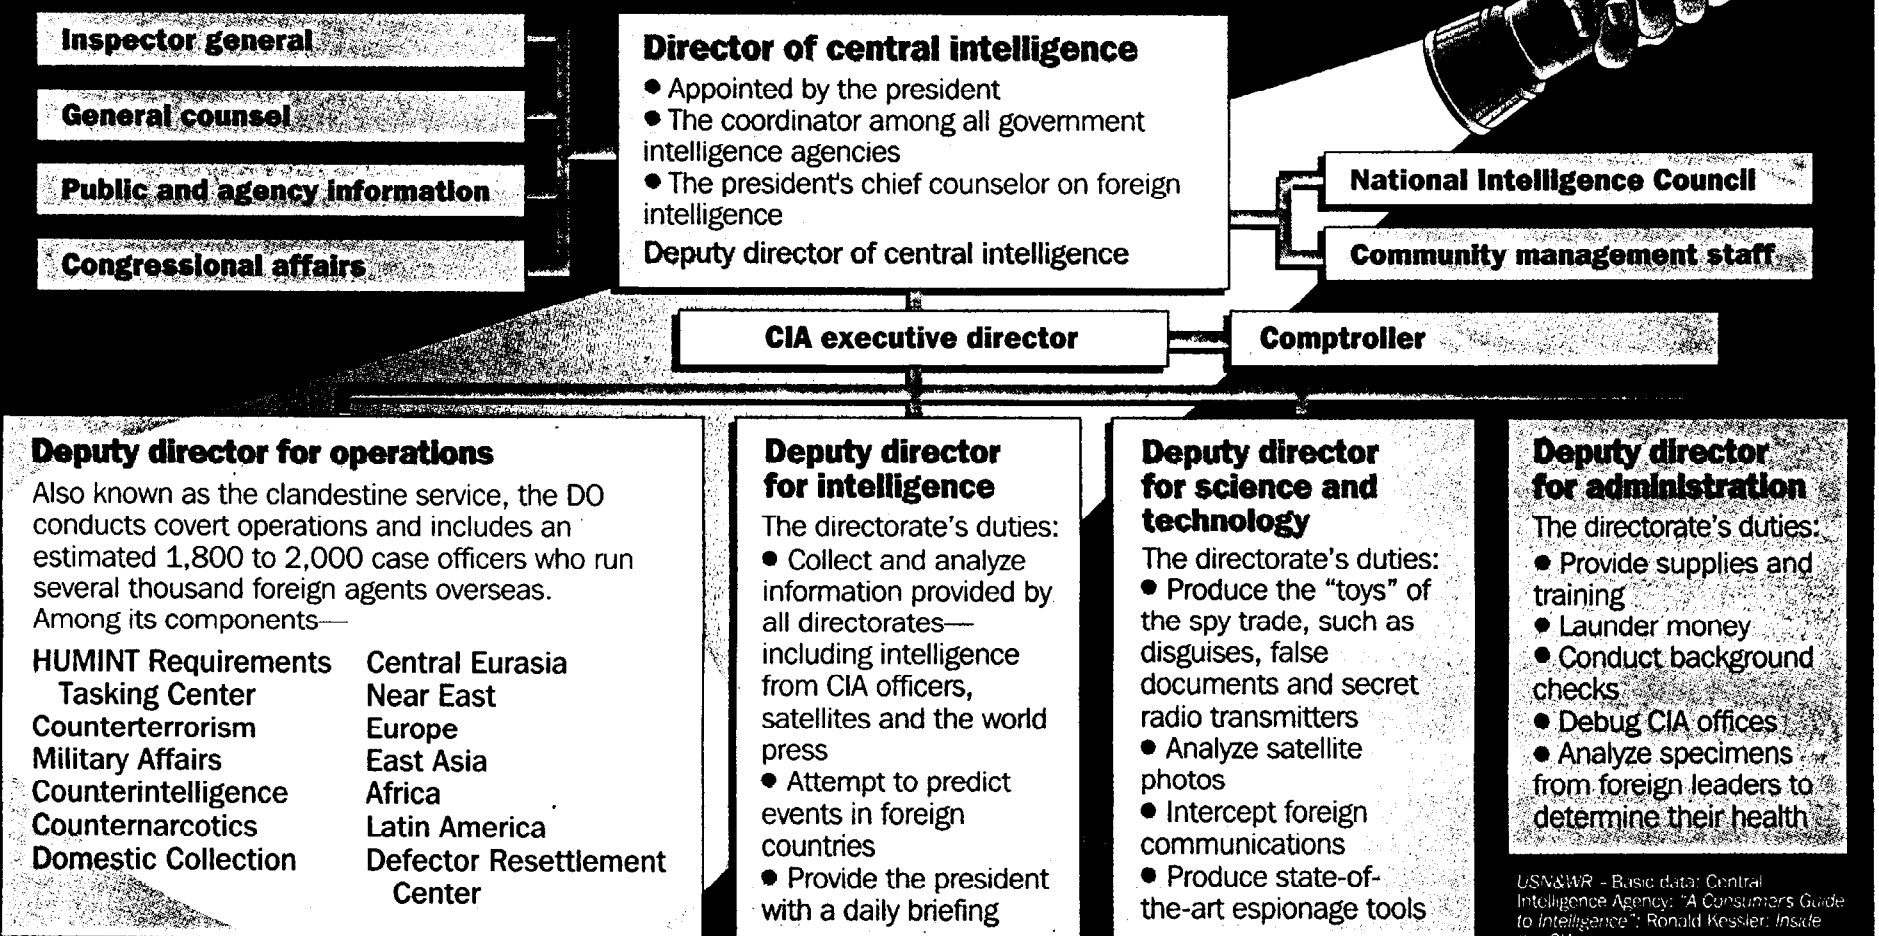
Inspector general

General counsel

Public and agency information

Congressional affairs

Director of central intelligence

• Appointed by the president
• The coordinator among all government intelligence agencies
• The president's chief counselor on foreign intelligence

Deputy director of central intelligence

National Intelligence Council

Community management staff

CIA executive director

Comptroller

Deputy director for operations

Also known as the clandestine service, the DO conducts covert operations and includes an estimated 1,800 to 2,000 case officers who run several thousand foreign agents overseas. Among its components—

HUMINT Requirements Tasking Center
Counterterrorism
Military Affairs
Counterintelligence
Counternarcotics
Domestic Collection

Central Eurasia
Near East
Europe
East Asia
Africa
Latin America
Defector Resettlement Center

Deputy director for intelligence

The directorate's duties:
• Collect and analyze information provided by all directorates—including intelligence from CIA officers, satellites and the world press
• Attempt to predict events in foreign countries
• Provide the president with a daily briefing

Deputy director for science and technology

The directorate's duties:
• Produce the "toys" of the spy trade, such as disguises, false documents and secret radio transmitters
• Analyze satellite photos
• Intercept foreign communications
• Produce state-of-the-art espionage tools

Deputy director for administration

The directorate's duties:
• Provide supplies and training
• Launder money
• Conduct background checks
• Debug CIA offices
• Analyze specimens from foreign leaders to determine their health

USN&WR – Basic data: Central Intelligence Agency: "A Consumers Guide to Intelligence"; Ronald Kessler: Inside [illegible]